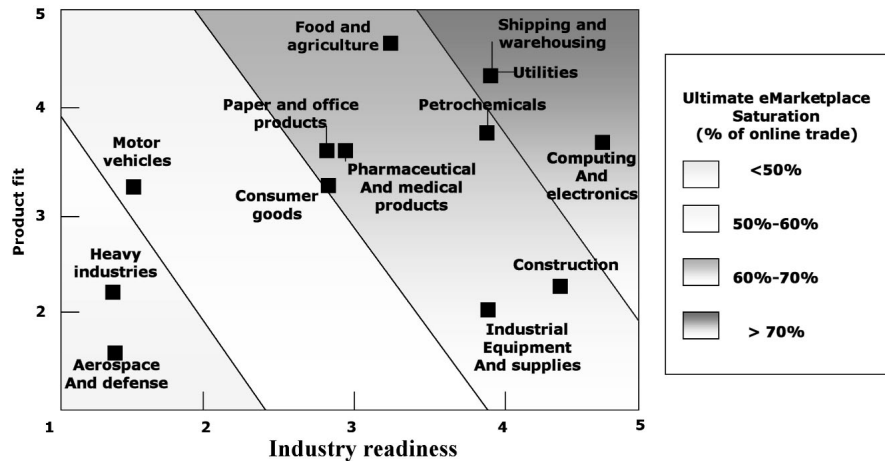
Food and agriculture

Shipping and warehousing

Utilities

Paper and office products

Petrochemicals

Motor vehicles

Computing And electronics

Pharmaceutical And medical products

Consumer goods

Heavy industries

Construction

Industrial Equipment And supplies

Aerospace And defense

Product fit

5

4

3

2

1

2

3

4

5

Industry readiness

Ultimate eMarketplace Saturation (% of online trade)

<50%

50%-60%

60%-70%

> 70%